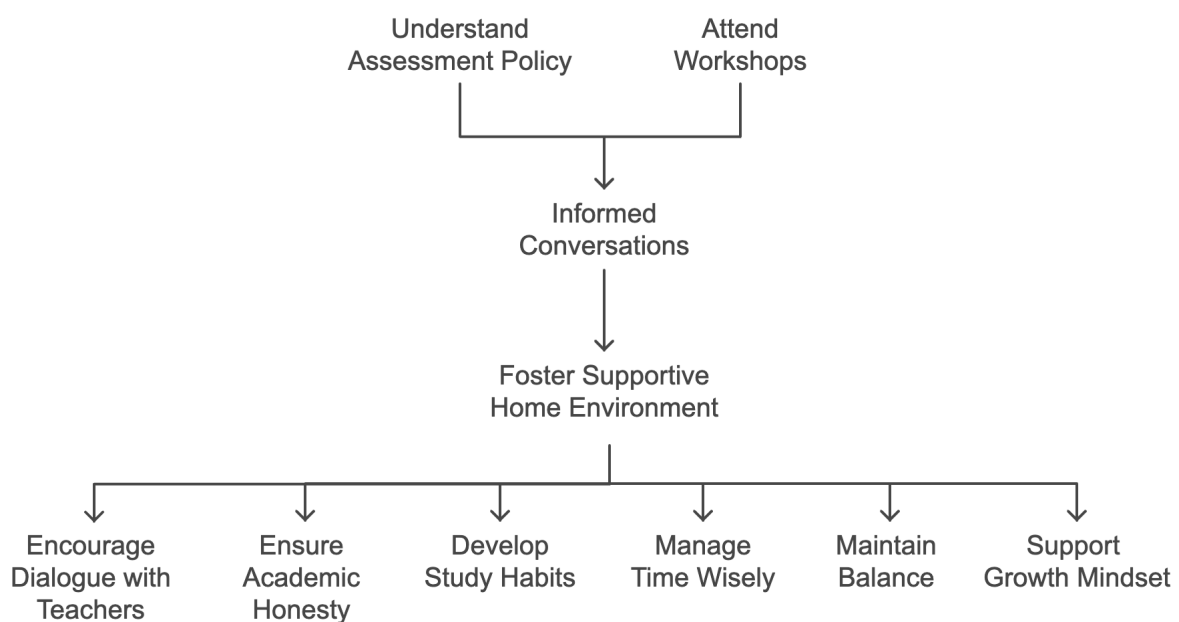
Understand Assessment Policy

Attend Workshops

Informed Conversations

Foster Supportive Home Environment

Encourage Dialogue with Teachers

Ensure Academic Honesty

Develop Study Habits

Manage Time Wisely

Maintain Balance

Support Growth Mindset